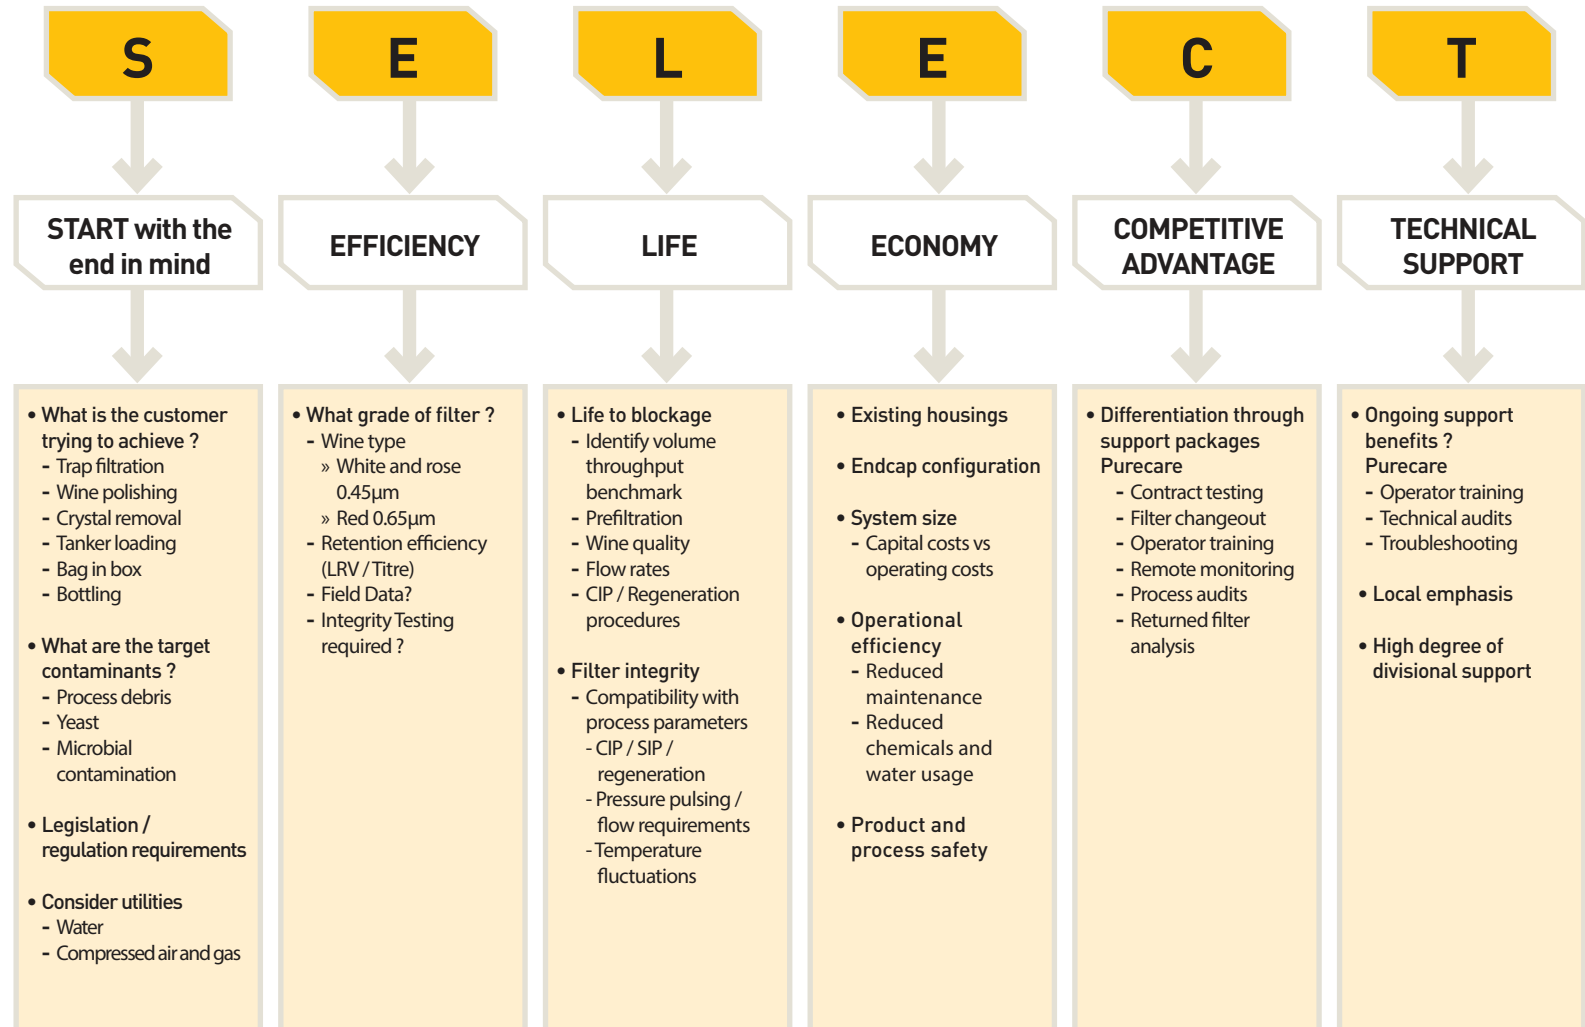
S

START with the end in mind

• What is the customer trying to achieve ?
- Trap filtration
- Wine polishing
- Crystal removal
- Tanker loading
- Bag in box
- Bottling

• What are the target contaminants ?
- Process debris
- Yeast
- Microbial contamination

• Legislation / regulation requirements

• Consider utilities
- Water
- Compressed air and gas

E

EFFICIENCY

• What grade of filter ?
- Wine type
» White and rose 0.45μm
» Red 0.65μm
- Retention efficiency (LRV / Titre)
- Field Data?
- Integrity Testing required ?

L

LIFE

• Life to blockage
- Identify volume throughput benchmark
- Prefiltration
- Wine quality
- Flow rates
- CIP / Regeneration procedures

• Filter integrity
- Compatibility with process parameters
- CIP / SIP / regeneration
- Pressure pulsing / flow requirements
- Temperature fluctuations

E

ECONOMY

• Existing housings

• Endcap configuration

• System size
- Capital costs vs operating costs

• Operational efficiency
- Reduced maintenance
- Reduced chemicals and water usage

• Product and process safety

C

COMPETITIVE ADVANTAGE

• Differentiation through support packages Purecare
- Contract testing
- Filter changeout
- Operator training
- Remote monitoring
- Process audits
- Returned filter analysis

T

TECHNICAL SUPPORT

• Ongoing support benefits ? Purecare
- Operator training
- Technical audits
- Troubleshooting

• Local emphasis

• High degree of divisional support